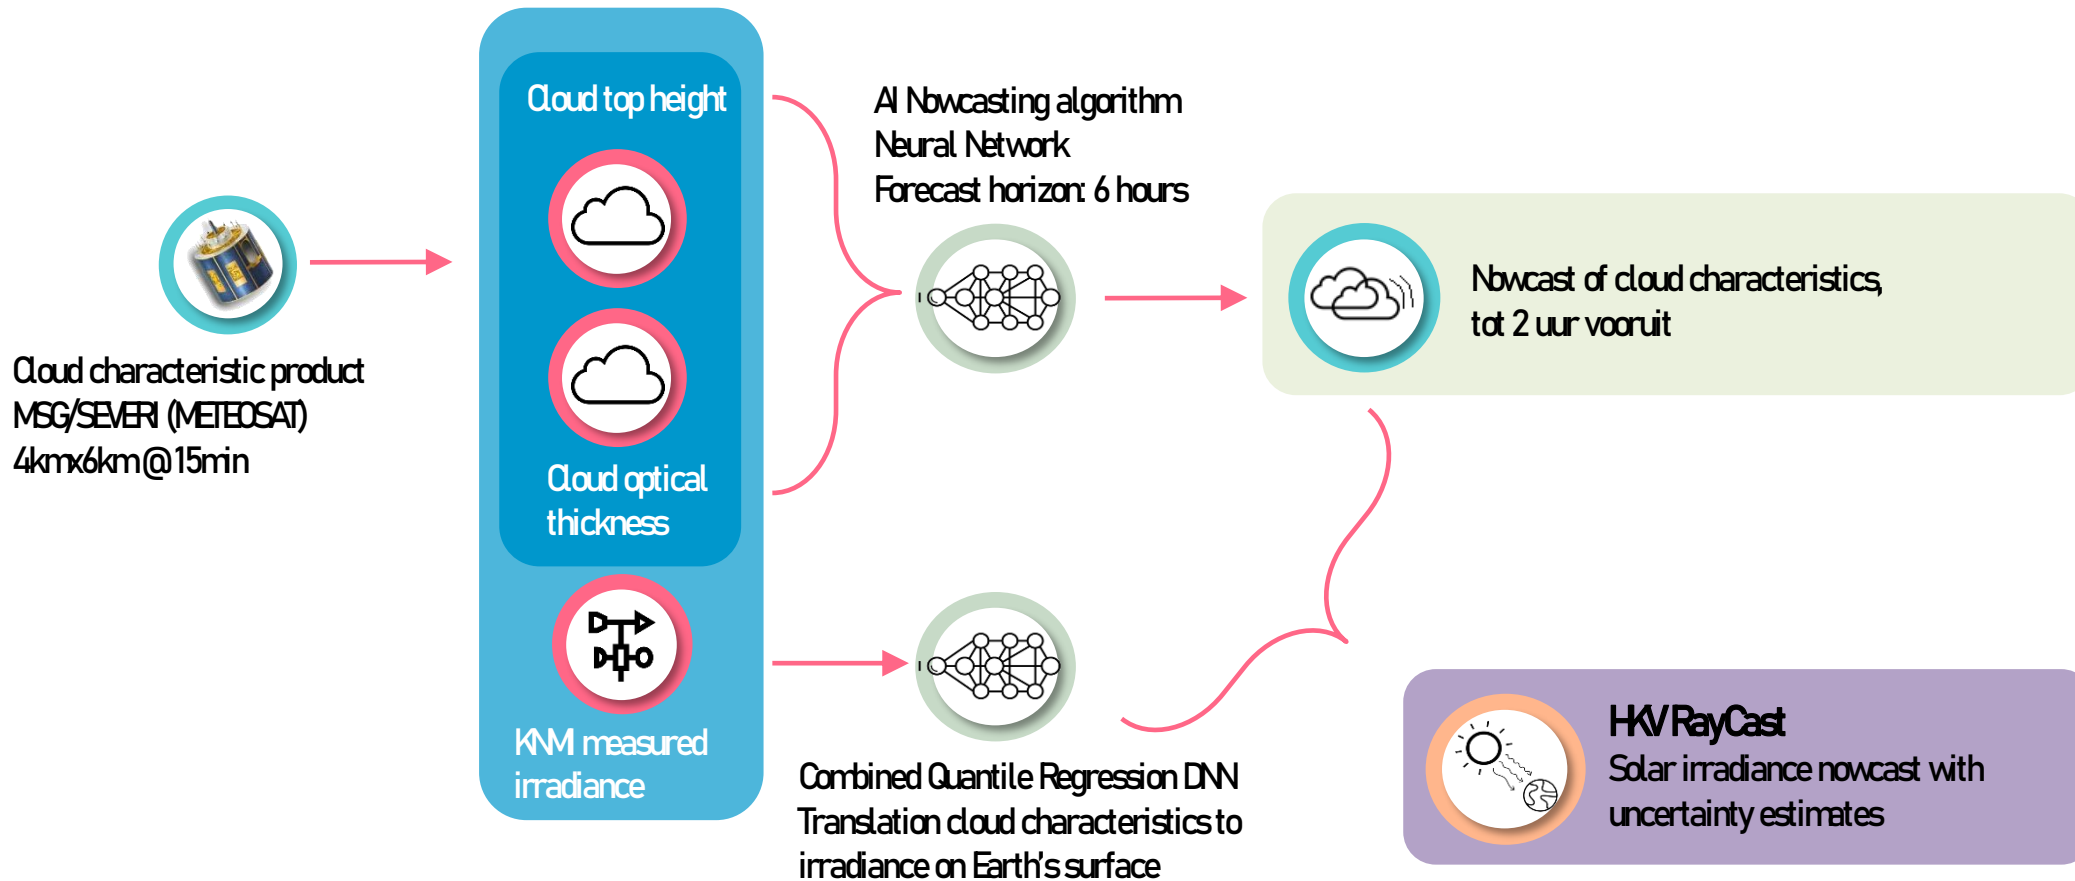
Cloud characteristic product
MSG/SEVERI (METEOSAT)
4kmx6km@15min

Cloud top height

Cloud optical thickness

KNM measured irradiance

AI Nowcasting algorithm
Neural Network
Forecast horizon: 6 hours

Nowcast of cloud characteristics, tot 2 uur vooruit

Combined Quantile Regression DNN
Translation cloud characteristics to irradiance on Earth's surface

HKV RayCast
Solar irradiance nowcast with uncertainty estimates